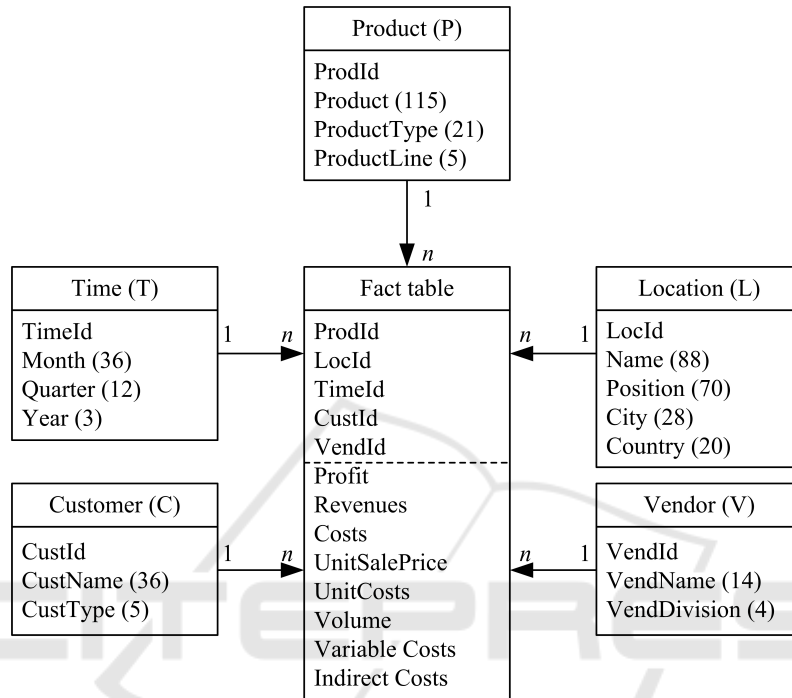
Product (P)

ProdId
Product (115)
ProductType (21)
ProductLine (5)

1

n

Time (T)

TimeId
Month (36)
Quarter (12)
Year (3)

1

n

Fact table

ProdId
LocId
TimeId
CustId
VendId

Profit
Revenues
Costs
UnitSalePrice
UnitCosts
Volume
Variable Costs
Indirect Costs

n

1

Location (L)

LocId
Name (88)
Position (70)
City (28)
Country (20)

Customer (C)

CustId
CustName (36)
CustType (5)

1

n

n

1

Vendor (V)

VendId
VendName (14)
VendDivision (4)